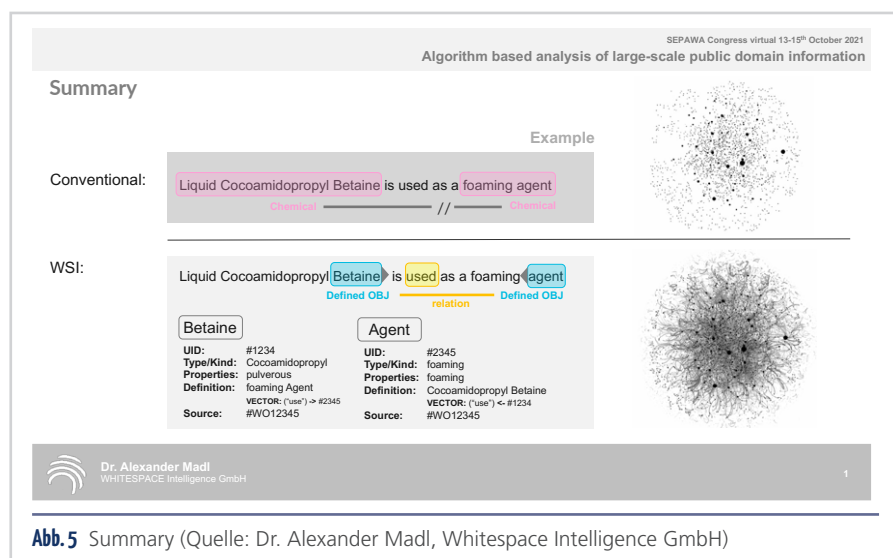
SEPAWA Congress virtual 13-15$^{th}$ October 2021
Algorithm based analysis of large-scale public domain information

Summary

Example

Conventional:

Liquid Cocoamidopropyl Betaine is used as a foaming agent

Chemical // Chemical

WSI:

Liquid Cocoamidopropyl Betaine is used as a foaming agent

Defined OBJ relation Defined OBJ

Betaine
UID: #1234
Type/Kind: Cocoamidopropyl
Properties: pulverous
Definition: foaming Agent
VECTOR: ("use") -> #2345
Source: #WO12345

Agent
UID: #2345
Type/Kind: foaming
Properties: foaming
Definition: Cocoamidopropyl Betaine
VECTOR: ("use") <- #1234
Source: #WO12345

Dr. Alexander Madl
WHITESPACE Intelligence GmbH

1

Abb. 5 Summary (Quelle: Dr. Alexander Madl, Whitespace Intelligence GmbH)